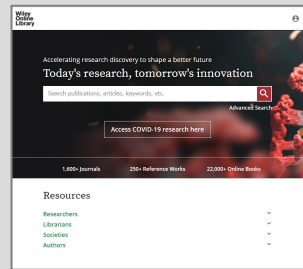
Wiley Online Library

Accelerating research discovery to shape a better future

Today's research, tomorrow's innovation

Search publications, articles, keywords, etc.

Advanced Search

Access COVID-19 research here

1,600+ Journals

250+ Reference Works

22,000+ Online Books

Resources

Researchers

Librarians

Societies

Authors